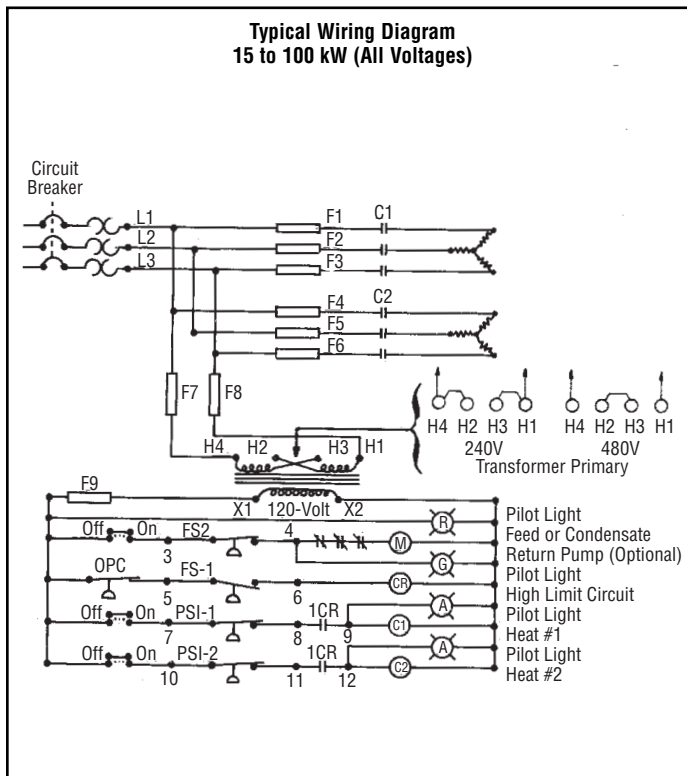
Typical Wiring Diagram
15 to 100 kW (All Voltages)

Circuit Breaker

L1
L2
L3

F1
F2
F3
C1

F4
F5
F6
C2

F7
F8

H4 H2 H3 H1
240V

H4 H2 H3 H1
480V

Transformer Primary

H4 H2 H3 H1

F9

X1 120-Volt X2

R
Pilot Light
Off On FS2 4
3
M
Feed or Condensate
Return Pump (Optional)
G
Pilot Light
OPC FS-1
CR
High Limit Circuit
5 6
A
Pilot Light
Off On PSI-1 1CR
7 8 9
C1
Heat #1
A
Pilot Light
Off On PSI-2 1CR
10 11 12
C2
Heat #2